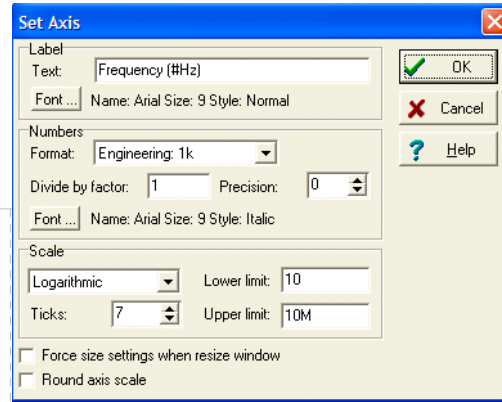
Set Axis

Label
Text: Frequency (#Hz)
Font ... Name: Arial Size: 9 Style: Normal

Numbers
Format: Engineering: 1k
Divide by factor: 1 Precision: 0
Font ... Name: Arial Size: 9 Style: Italic

Scale
Logarithmic Lower limit: 10
Ticks: 7 Upper limit: 10M

Force size settings when resize window
Round axis scale

OK
Cancel
Help